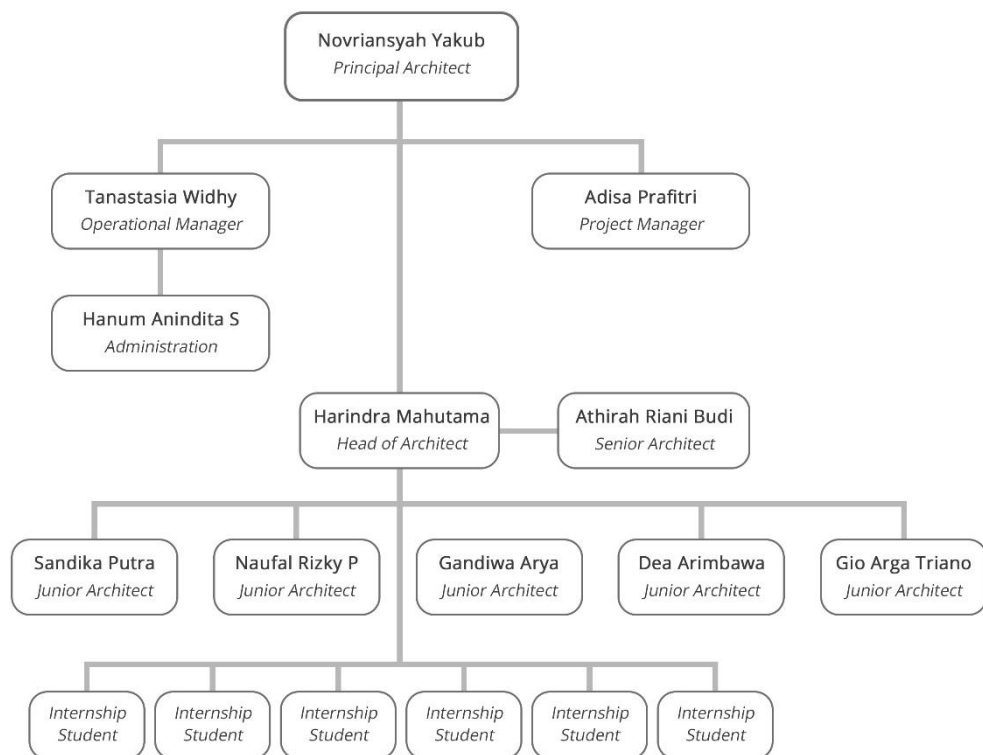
Novriansyah Yakub
*Principal Architect*

Tanastasia Widhy
*Operational Manager*

Adisa Prafitri
*Project Manager*

Hanum Anindita S
*Administration*

Harindra Mahutama
*Head of Architect*

Athirah Riani Budi
*Senior Architect*

Sandika Putra
*Junior Architect*

Naufal Rizky P
*Junior Architect*

Gandiwa Arya
*Junior Architect*

Dea Arimbawa
*Junior Architect*

Gio Arga Triano
*Junior Architect*

*Internship Student*

*Internship Student*

*Internship Student*

*Internship Student*

*Internship Student*

*Internship Student*